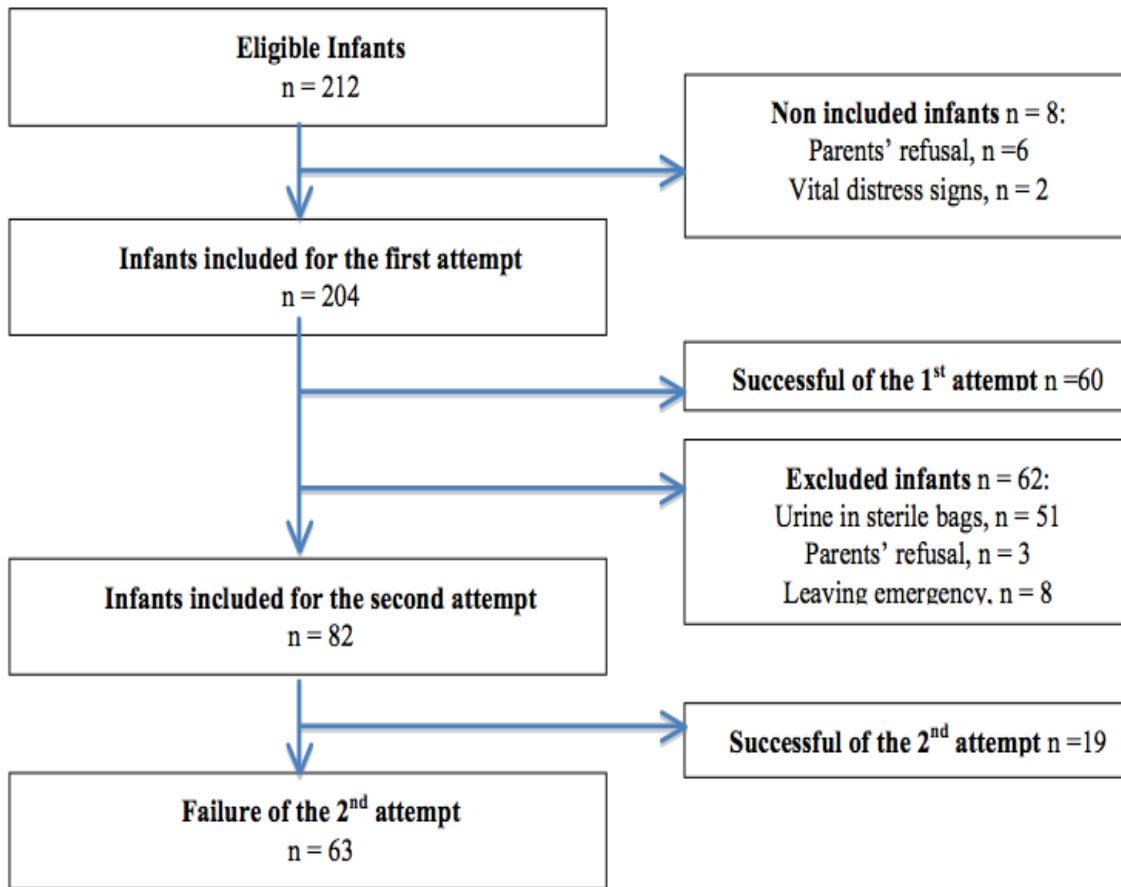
Eligible Infants
n = 212

Non included infants n = 8:
Parents' refusal, n =6
Vital distress signs, n = 2

Infants included for the first attempt
n = 204

Successful of the 1$^{st}$ attempt n =60

Excluded infants n = 62:
Urine in sterile bags, n = 51
Parents' refusal, n = 3
Leaving emergency, n = 8

Infants included for the second attempt
n = 82

Successful of the 2$^{nd}$ attempt n =19

Failure of the 2$^{nd}$ attempt
n = 63